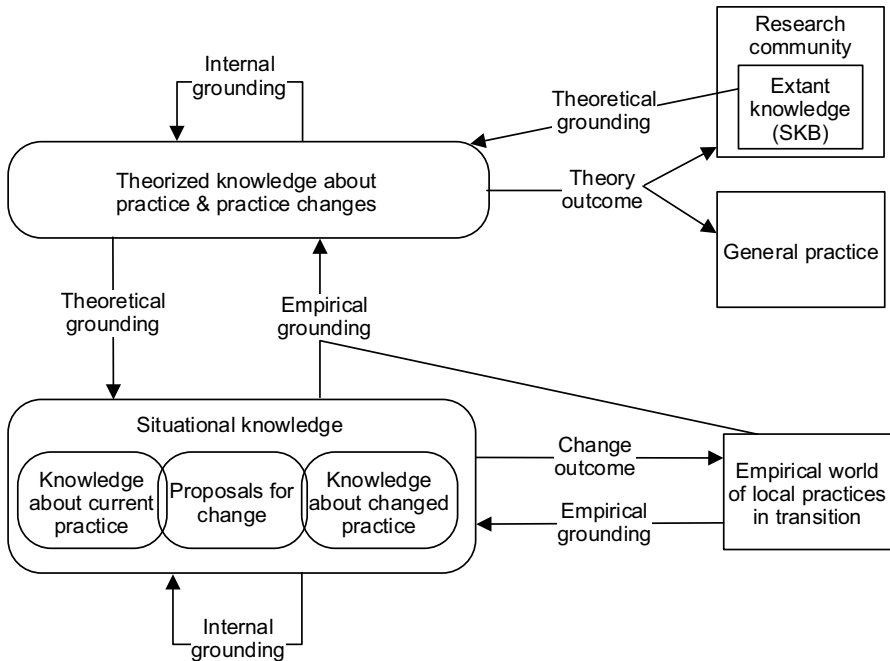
Research community

Extant knowledge (SKB)

Internal grounding

Theoretical grounding

Theorized knowledge about practice & practice changes

Theory outcome

General practice

Theoretical grounding

Empirical grounding

Situational knowledge

Knowledge about current practice

Proposals for change

Knowledge about changed practice

Change outcome

Empirical grounding

Empirical world of local practices in transition

Internal grounding